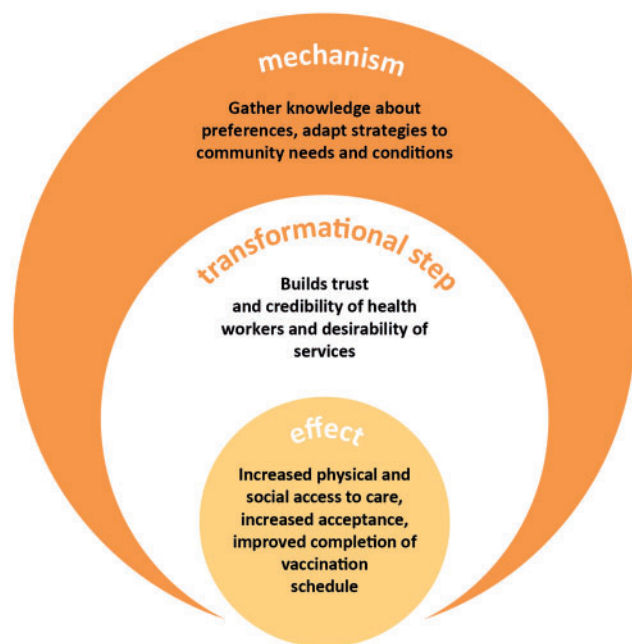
mechanism

Gather knowledge about preferences, adapt strategies to community needs and conditions

transformational step

Builds trust and credibility of health workers and desirability of services

effect

Increased physical and social access to care, increased acceptance, improved completion of vaccination schedule